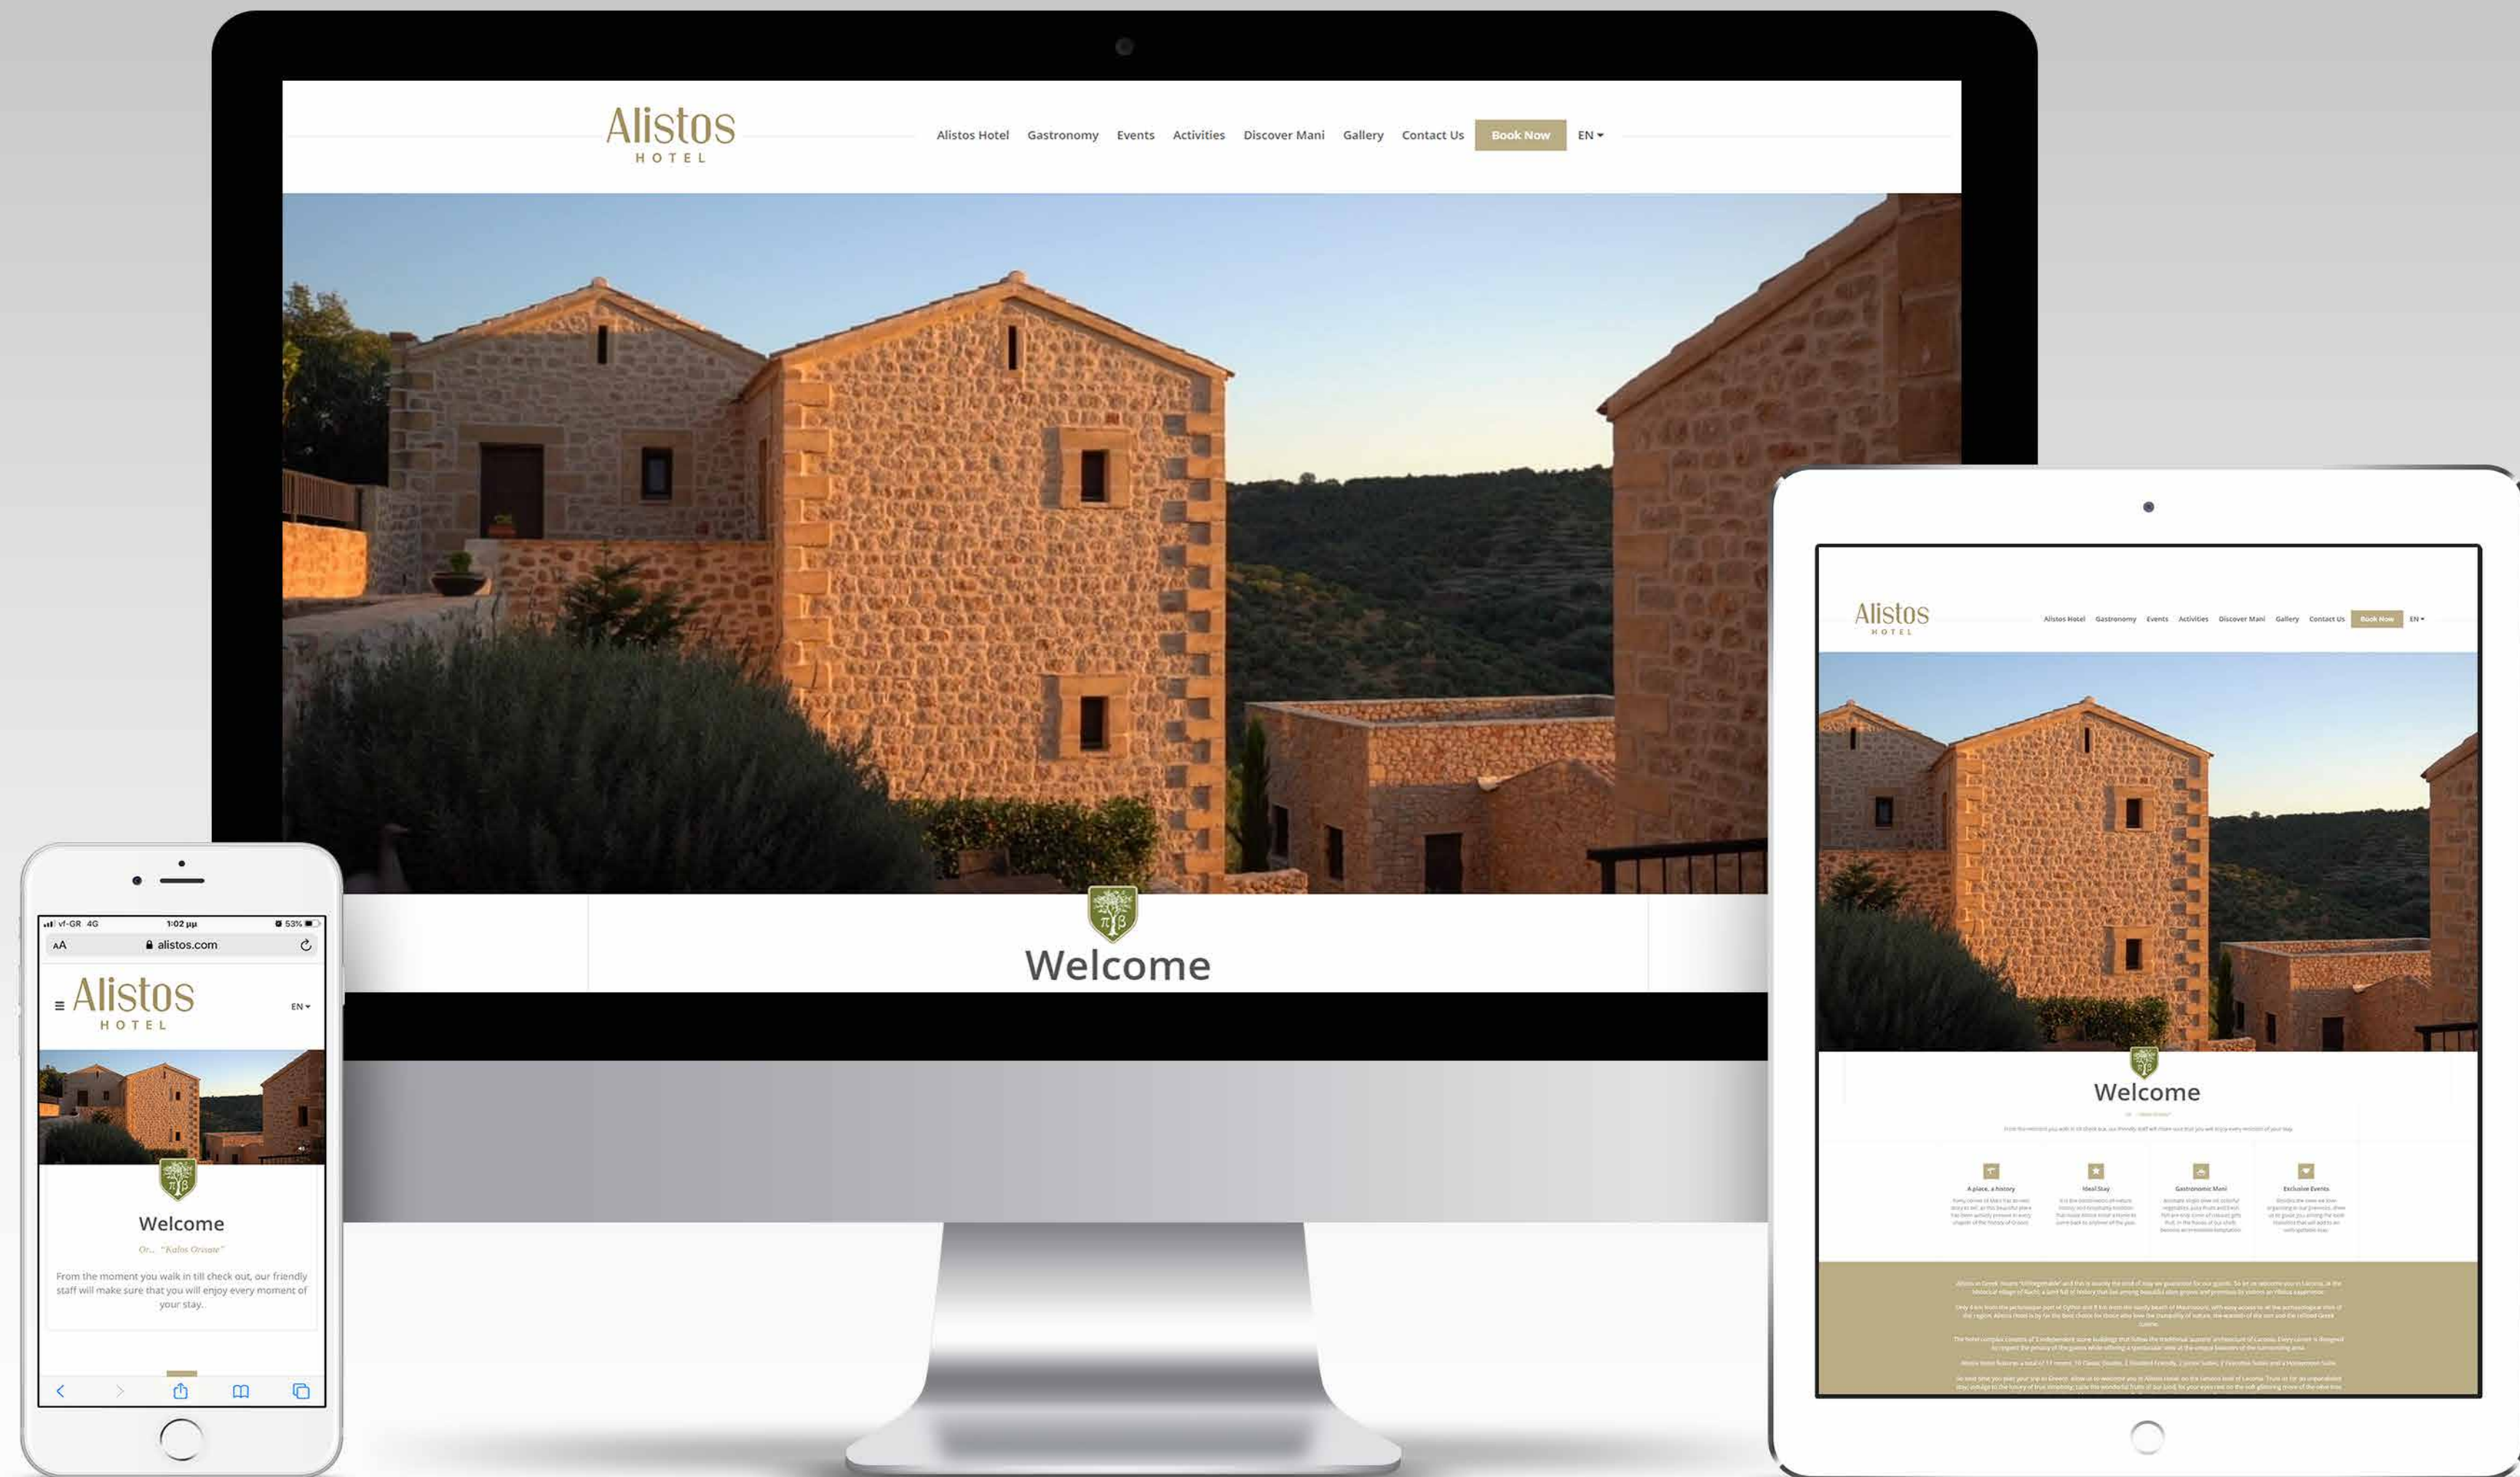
Alistos
HOTEL

Alistos Hotel Gastronomy Events Activities Discover Mani Gallery Contact Us Book Now EN

Welcome

vf-GR 4G 1:02 μμ 53%
AA alistos.com

Alistos
HOTEL
EN

Welcome
Or... "Kalos Orisate"
From the moment you walk in till check out, our friendly staff will make sure that you will enjoy every moment of your stay.

Alistos
HOTEL
Alistos Hotel Gastronomy Events Activities Discover Mani Gallery Contact Us Book Now EN

Welcome

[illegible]

A place, a history
Ideal Stay
Gastronomic Mani
Exclusive Events

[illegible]